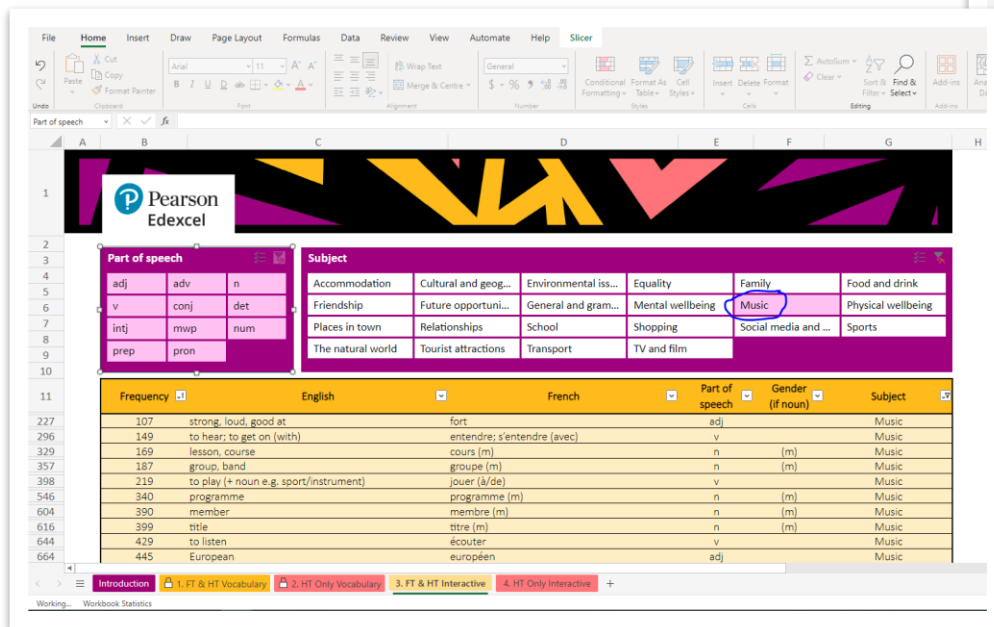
File Home Insert Draw Page Layout Formulas Data Review View Automate Help Slicer

Undo Paste Cut Copy Format Painter Clipboard Arial 11 Font Wrap Text Merge & Centre Alignment General Number Conditional Formatting Format As Table Cell Styles Styles Insert Delete Format Cells AutoSum Clear Sort & Filter Find & Select Editing Add-ins

Part of speech

A B C D E F G H

Pearson Edexcel

Part of speech

| adj | adv | n |
|---|---|---|
| v | conj | det |
| intj | mwp | num |
| prep | pron | |

Subject

| Accommodation | Cultural and geog... | Environmental iss... | Equality | Family | Food and drink |
|---|---|---|---|---|---|
| Friendship | Future opportuni... | General and gram... | Mental wellbeing | Music | Physical wellbeing |
| Places in town | Relationships | School | Shopping | Social media and ... | Sports |
| The natural world | Tourist attractions | Transport | TV and film | | |

| | Frequency | English | French | Part of speech | Gender (if noun) | Subject |
|---|---|---|---|---|---|---|
| 227 | 107 | strong, loud, good at | fort | adj | | Music |
| 296 | 149 | to hear; to get on (with) | entendre; s'entendre (avec) | v | | Music |
| 329 | 169 | lesson, course | cours (m) | n | (m) | Music |
| 357 | 187 | group, band | groupe (m) | n | (m) | Music |
| 398 | 219 | to play (+ noun e.g. sport/instrument) | jouer (à/de) | v | | Music |
| 546 | 340 | programme | programme (m) | n | (m) | Music |
| 604 | 390 | member | membre (m) | n | (m) | Music |
| 616 | 399 | title | titre (m) | n | (m) | Music |
| 644 | 429 | to listen | écouter | v | | Music |
| 664 | 445 | European | européen | adj | | Music |

Introduction | 1. FT & HT Vocabulary | 2. HT Only Vocabulary | 3. FT & HT Interactive | 4. HT Only Interactive | +

Working... Workbook Statistics